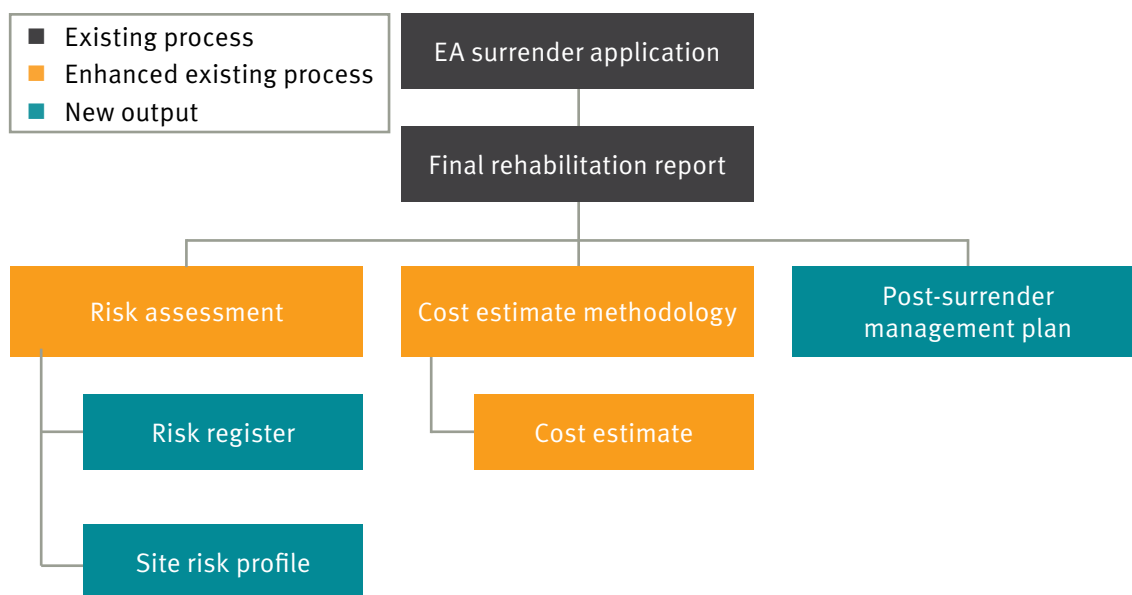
Existing process
Enhanced existing process
New output

EA surrender application

Final rehabilitation report

Risk assessment

Cost estimate methodology

Post-surrender management plan

Risk register

Cost estimate

Site risk profile